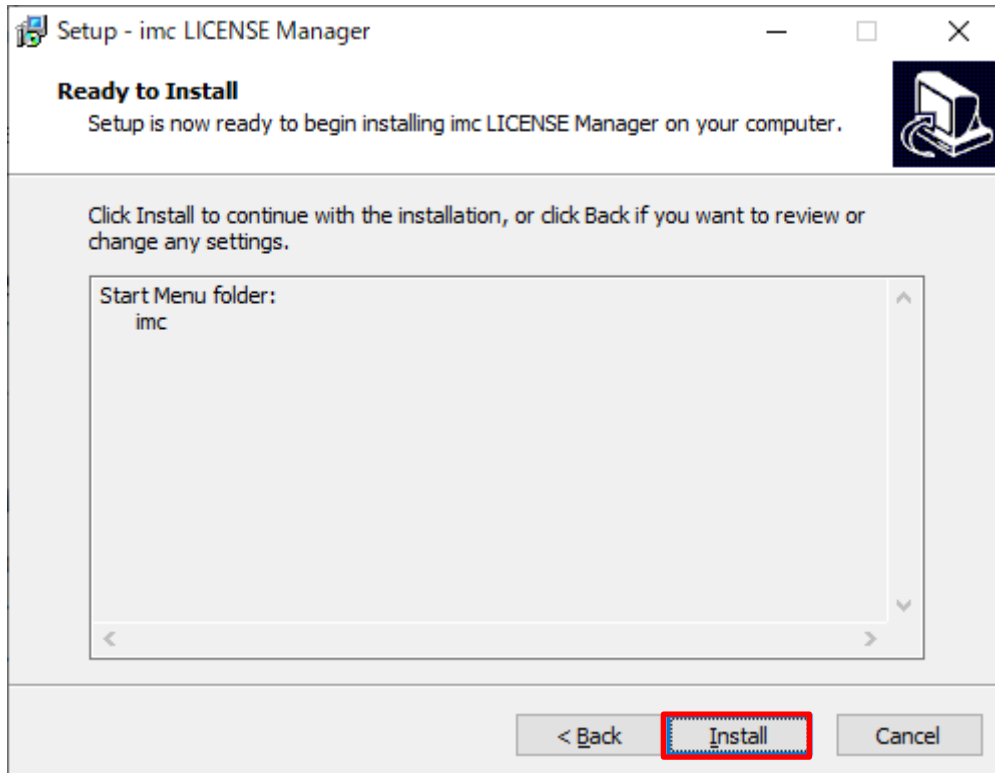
Setup - imc LICENSE Manager

Ready to Install
Setup is now ready to begin installing imc LICENSE Manager on your computer.

Click Install to continue with the installation, or click Back if you want to review or change any settings.

Start Menu folder:
imc

< Back
Install
Cancel